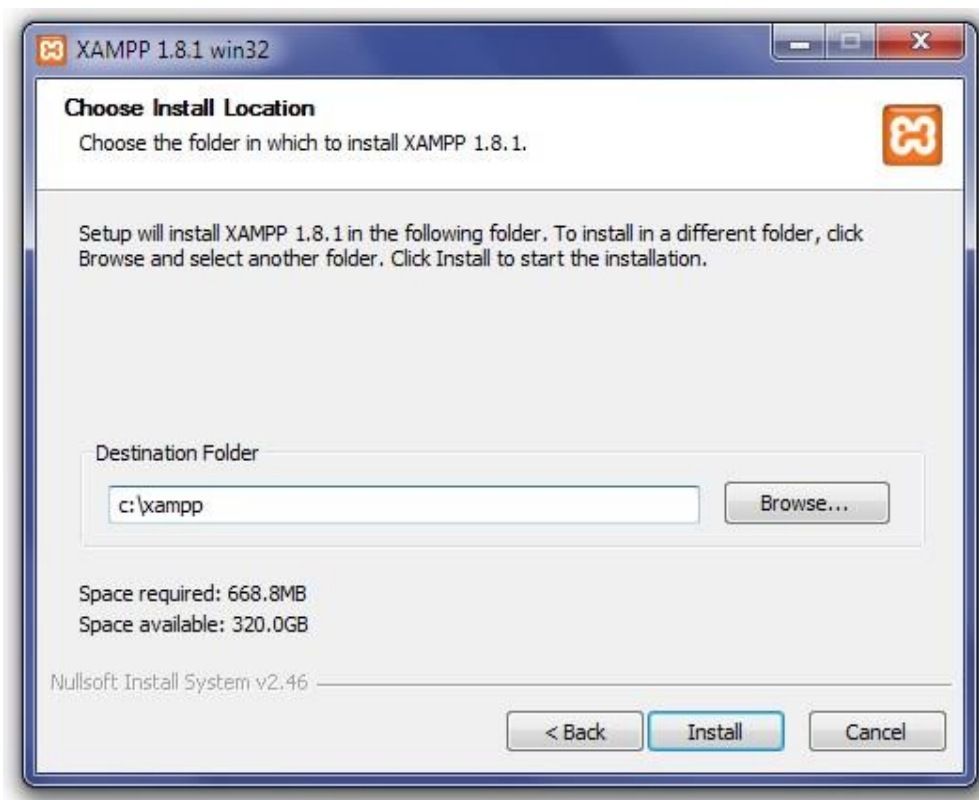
XAMPP 1.8.1 win32

Choose Install Location

Choose the folder in which to install XAMPP 1.8.1.

Setup will install XAMPP 1.8.1 in the following folder. To install in a different folder, click Browse and select another folder. Click Install to start the installation.

Destination Folder

c:\xampp

Browse...

Space required: 668.8MB
Space available: 320.0GB

Nullsoft Install System v2.46

< Back

Install

Cancel